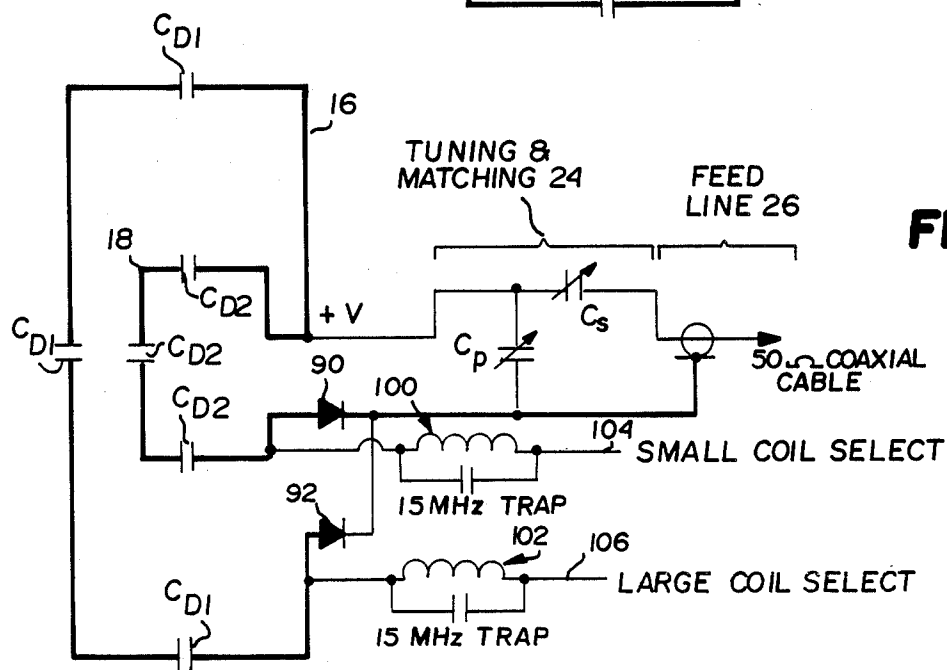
$C_{D1}$
16
TUNING & MATCHING 24
FEED LINE 26
FI
18
$C_{D2}$
+V
$C_S$
$C_{D1}$
$C_{D2}$
$C_P$
50Ω COAXIAL CABLE
90
100
$C_{D2}$
104
SMALL COIL SELECT
15 MHz TRAP
92
102
106
LARGE COIL SELECT
$C_{D1}$
15 MHz TRAP